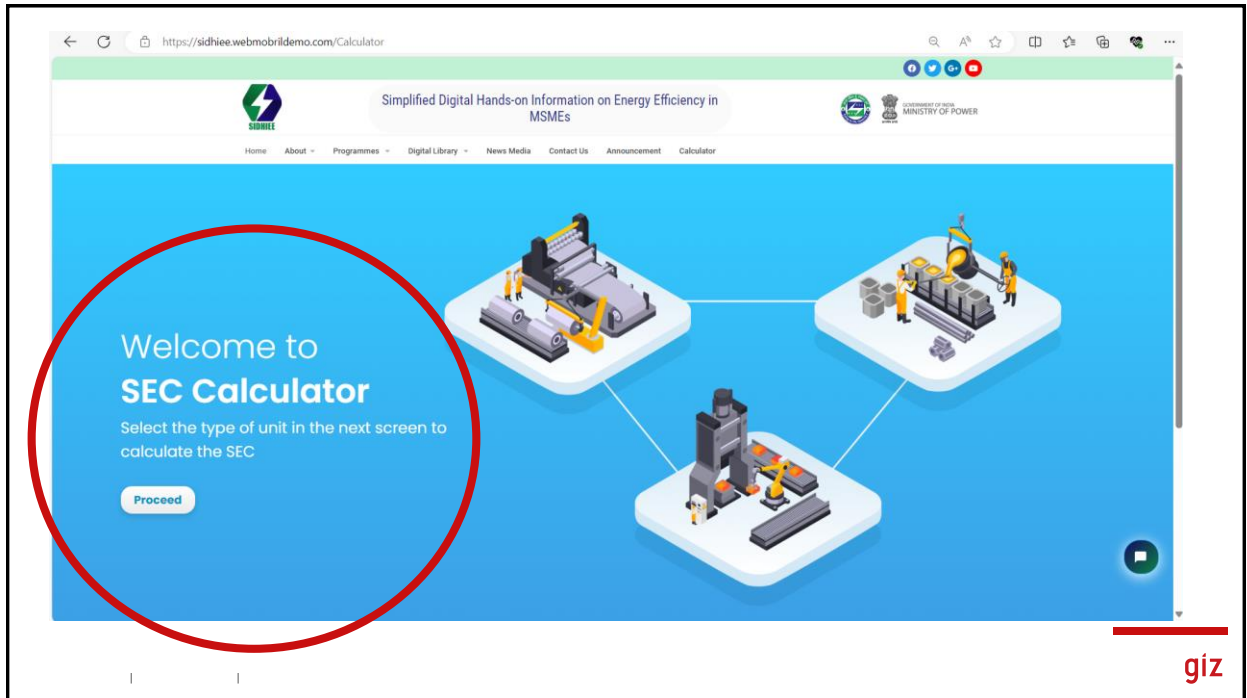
https://sidhiee.webmobrildemo.com/Calculator

SIDHIEE

Simplified Digital Hands-on Information on Energy Efficiency in MSMEs

GOVERNMENT OF INDIA
MINISTRY OF POWER

Home About Programmes Digital Library News Media Contact Us Announcement Calculator

Welcome to
SEC Calculator
Select the type of unit in the next screen to calculate the SEC

Proceed

giz